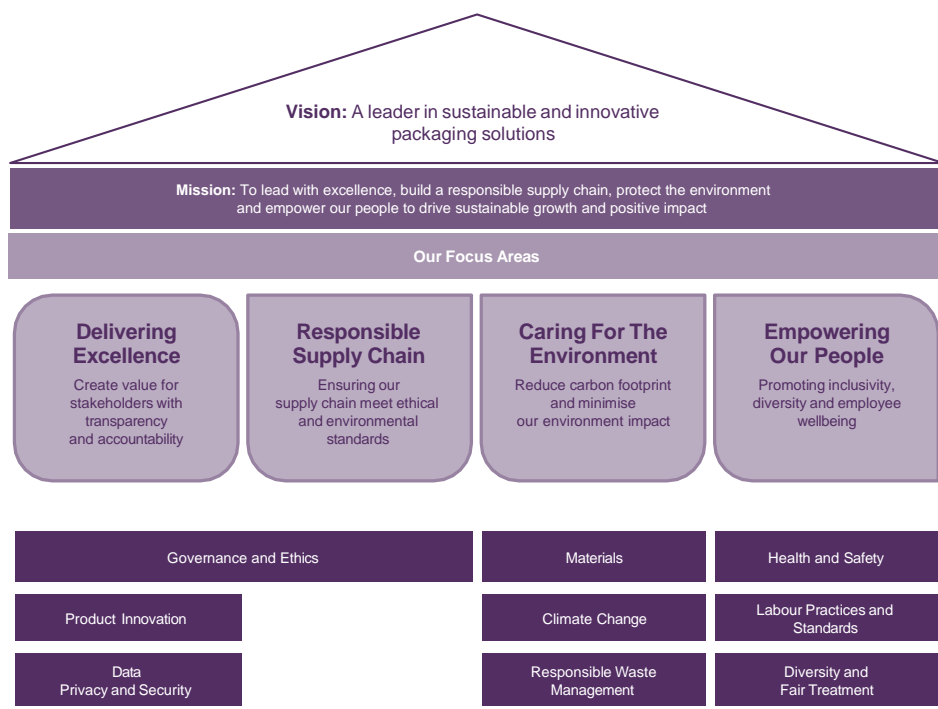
**Vision:** A leader in sustainable and innovative packaging solutions

**Mission:** To lead with excellence, build a responsible supply chain, protect the environment and empower our people to drive sustainable growth and positive impact

Our Focus Areas

Delivering Excellence
Create value for stakeholders with transparency and accountability

Responsible Supply Chain
Ensuring our supply chain meet ethical and environmental standards

Caring For The Environment
Reduce carbon footprint and minimise our environment impact

Empowering Our People
Promoting inclusivity, diversity and employee wellbeing

Governance and Ethics

Product Innovation

Data Privacy and Security

Materials

Climate Change

Responsible Waste Management

Health and Safety

Labour Practices and Standards

Diversity and Fair Treatment